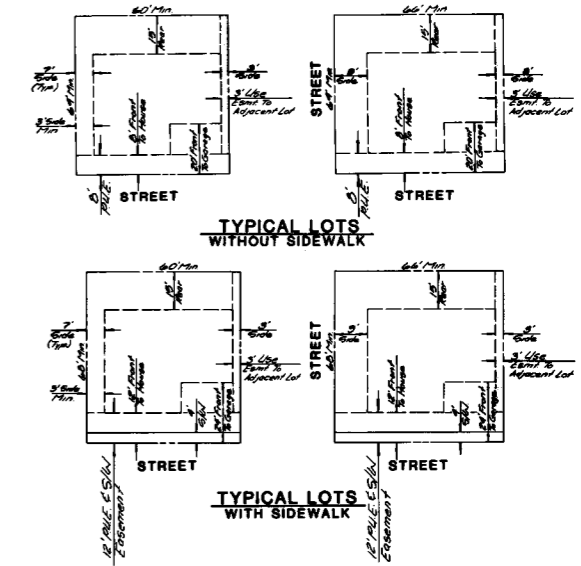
60' Min.
15' Rear
7' Side (Typ)
64' Min.
5' Side
3' Use Esmt. To Adjacent Lot
3' Side Min.
8' Front To House
20' Front To Garage
8' P.U.E.
STREET

66' Min.
15' Rear
STREET
64' Min.
8' Side
5' Side
3' Use Esmt. To Adjacent Lot
8' Front To House
20' Front To Garage
8' P.U.E.
STREET

TYPICAL LOTS
WITHOUT SIDEWALK

60' Min.
15' Rear
7' Side (Typ)
60' Min.
5' Side
3' Use Esmt. To Adjacent Lot
3' Side Min.
12' Front To House
4' S/W
24' Front To Garage
STREET
12' P.U.E. & S/W Easement

66' Min.
15' Rear
STREET
60' Min.
9' Side
5' Side
3' Use Esmt. To Adjacent Lot
12' Front To House
4' S/W
24' Front To Garage
STREET
12' P.U.E. & S/W Easement

TYPICAL LOTS
WITH SIDEWALK